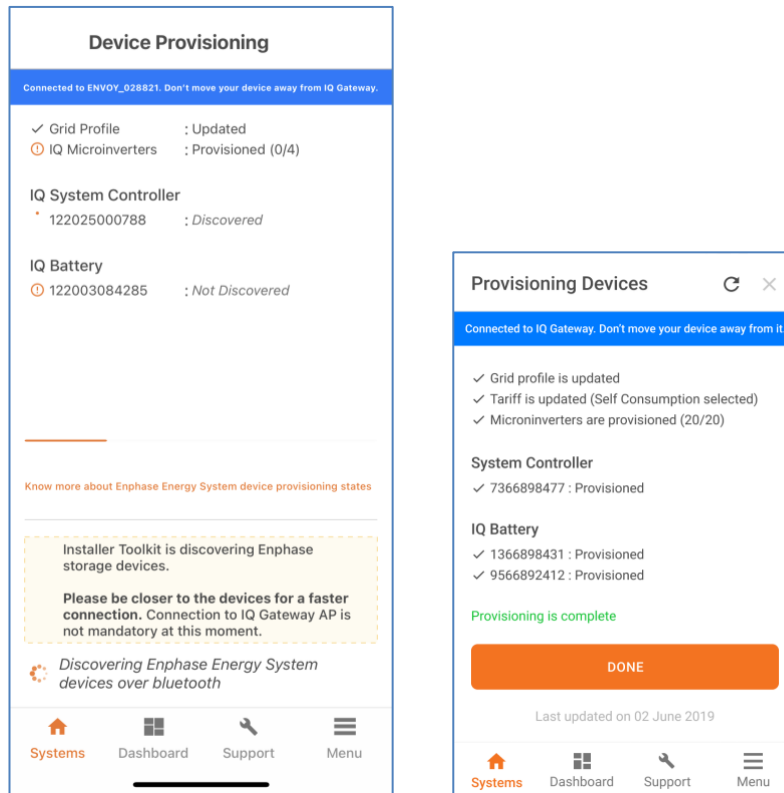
Device Provisioning

Connected to ENVOY_028821. Don't move your device away from IQ Gateway.

✓ Grid Profile : Updated
IQ Microinverters : Provisioned (0/4)

IQ System Controller
122025000788 : Discovered

IQ Battery
122003084285 : Not Discovered

Know more about Enphase Energy System device provisioning states

Installer Toolkit is discovering Enphase storage devices.

**Please be closer to the devices for a faster connection.** Connection to IQ Gateway AP is not mandatory at this moment.

Discovering Enphase Energy System devices over bluetooth

Systems Dashboard Support Menu

Provisioning Devices

Connected to IQ Gateway. Don't move your device away from it

✓ Grid profile is updated
✓ Tariff is updated (Self Consumption selected)
✓ Microninverters are provisioned (20/20)

System Controller
✓ 7366898477 : Provisioned

IQ Battery
✓ 1366898431 : Provisioned
✓ 9566892412 : Provisioned

Provisioning is complete

DONE

Last updated on 02 June 2019

Systems Dashboard Support Menu